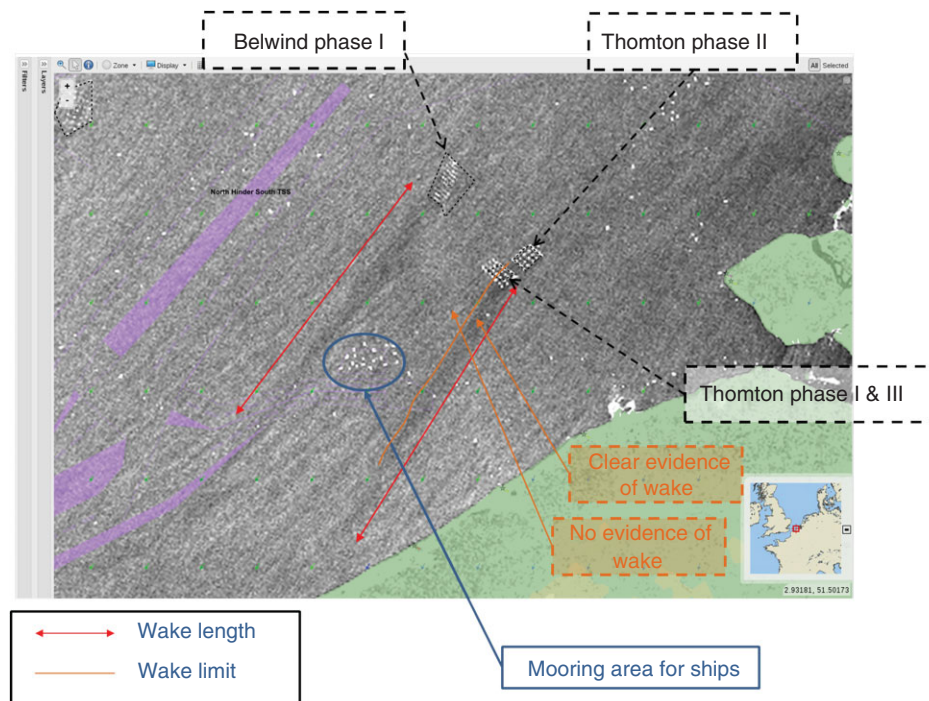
Belwind phase I

Thomton phase II

Filters

Layers

Zone

Display

All Selected

North Hinder South TSS

Thomton phase I & III

Clear evidence of wake

No evidence of wake

2.93181, 51.50173

Wake length

Wake limit

Mooring area for ships